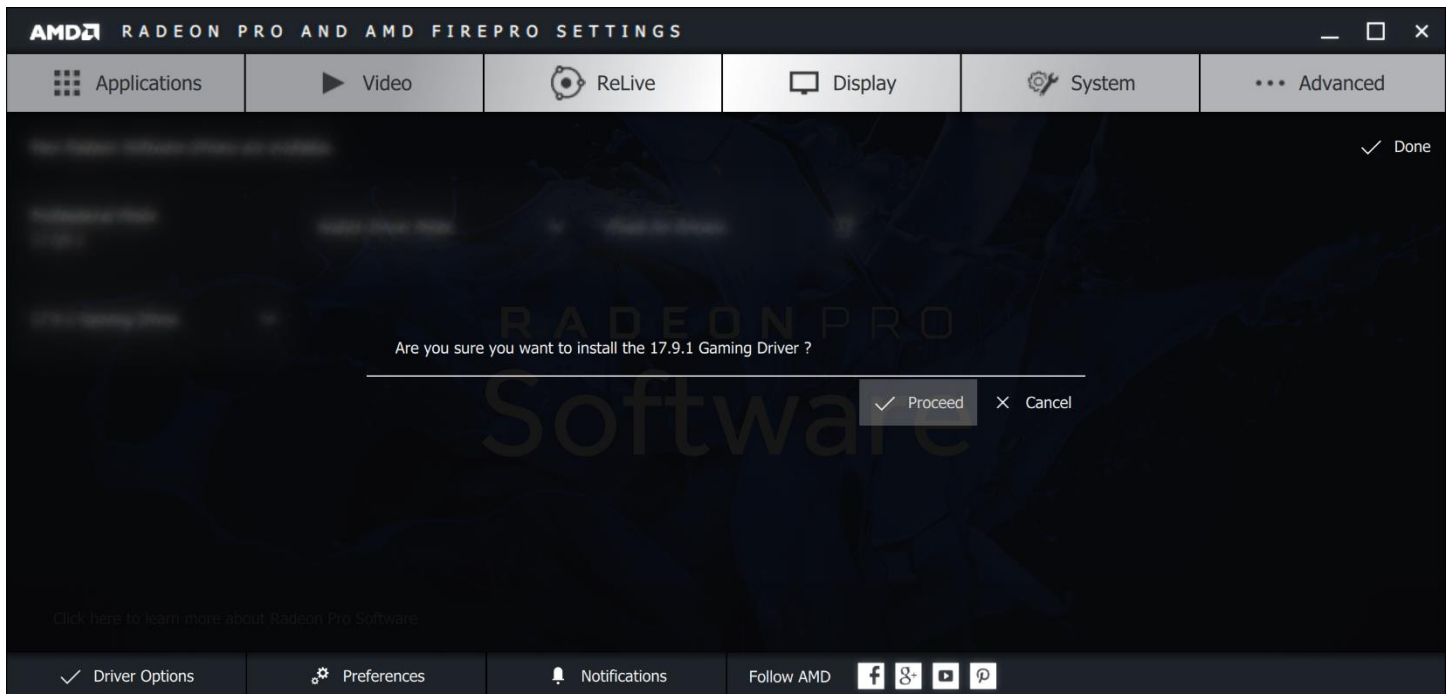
AMD RADEON PRO AND AMD FIREPRO SETTINGS

Applications
Video
ReLive
Display
System
Advanced

Done

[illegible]

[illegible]

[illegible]

RADEON PRO
Software

Are you sure you want to install the 17.9.1 Gaming Driver ?

Proceed
Cancel

Click here to learn more about Radeon Pro Software

Driver Options
Preferences
Notifications
Follow AMD